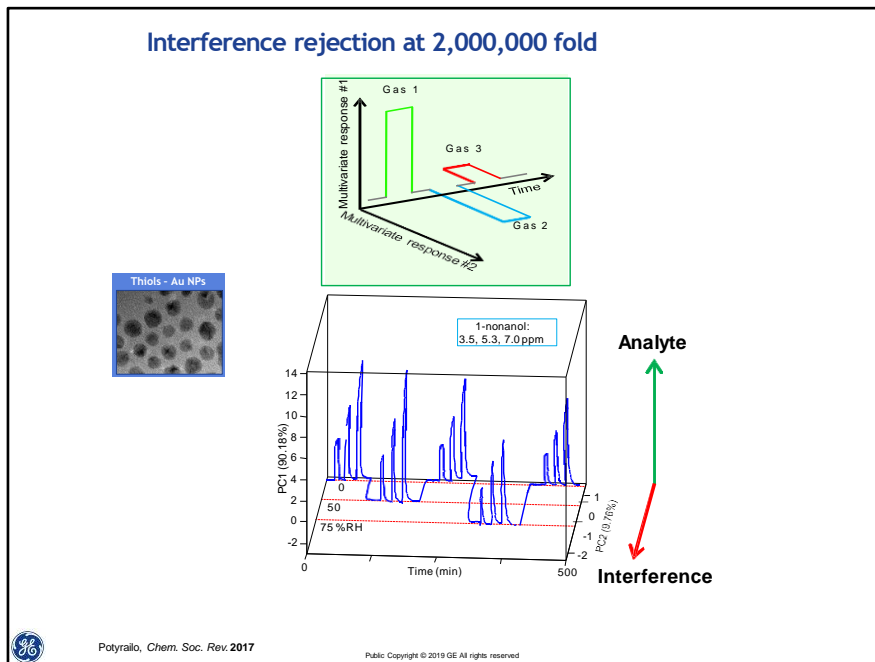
Interference rejection at 2,000,000 fold

Multivariate response #1

Gas 1

Gas 3

Time

Gas 2

Multivariate response #2

Thiols - Au NPs

1-nonanol:
3.5, 5.3, 7.0 ppm

Analyte

14
12
10
8
6
4
2
0
-2

PC1 (90.18%)

0

50

75 %RH

1
0
-1
-2

PC2 (9.76%)

0

Time (min)

500

Interference

Potyrailo, *Chem. Soc. Rev.* **2017**

Public Copyright © 2019 GE All rights reserved